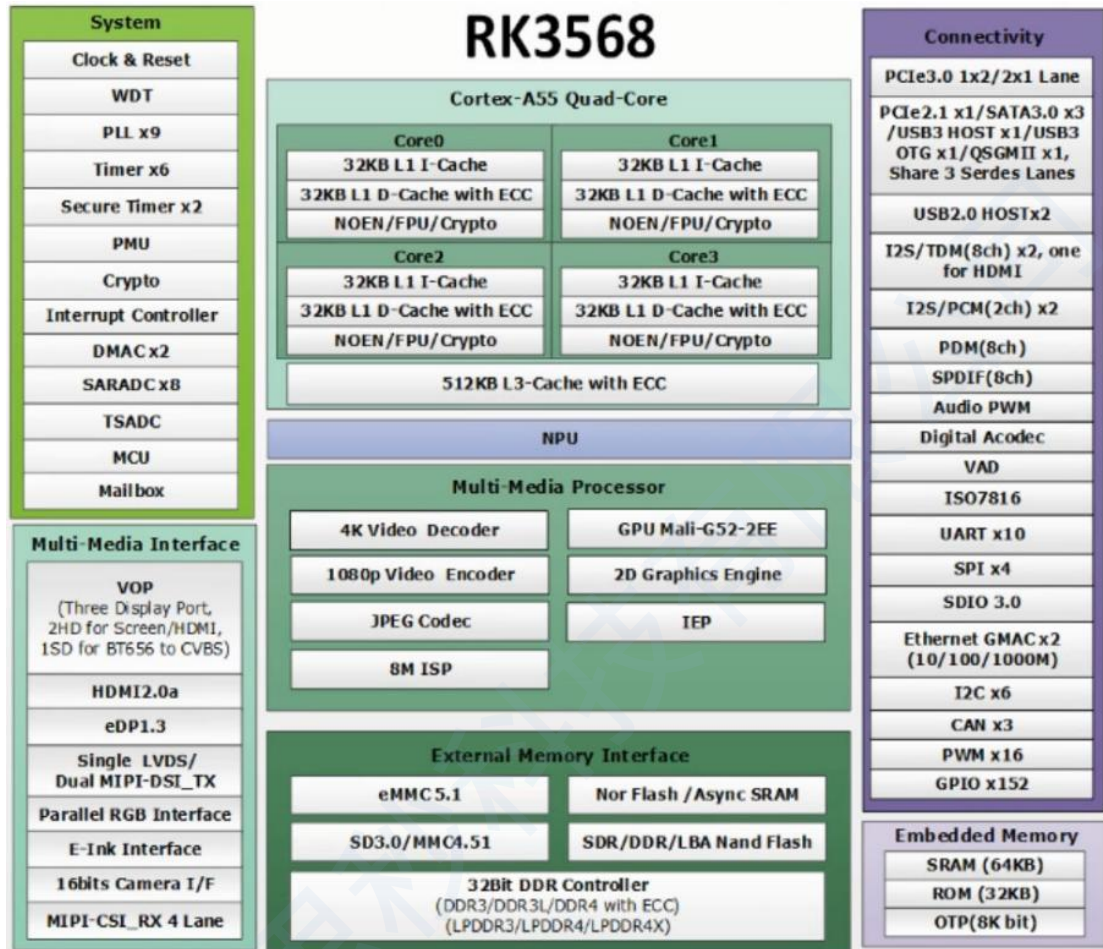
RK3568

System
Clock & Reset
WDT
PLL x9
Timer x6
Secure Timer x2
PMU
Crypto
Interrupt Controller
DMAC x2
SARADC x8
TSADC
MCU
Mailbox

Multi-Media Interface
VOP
(Three Display Port, 2HD for Screen/HDMI, 1SD for BT656 to CVBS)
HDMI2.0a
eDP1.3
Single LVDS/ Dual MIPI-DSI_TX
Parallel RGB Interface
E-Ink Interface
16bits Camera I/F
MIPI-CSI_RX 4 Lane

Cortex-A55 Quad-Core
Core0
32KB L1 I-Cache
32KB L1 D-Cache with ECC
NOEN/FPU/Crypto
Core1
32KB L1 I-Cache
32KB L1 D-Cache with ECC
NOEN/FPU/Crypto
Core2
32KB L1 I-Cache
32KB L1 D-Cache with ECC
NOEN/FPU/Crypto
Core3
32KB L1 I-Cache
32KB L1 D-Cache with ECC
NOEN/FPU/Crypto
512KB L3-Cache with ECC

NPU

Multi-Media Processor
4K Video Decoder
GPU Mali-G52-2EE
1080p Video Encoder
2D Graphics Engine
JPEG Codec
IEP
8M ISP

External Memory Interface
eMMC 5.1
Nor Flash / Async SRAM
SD3.0/MMC4.51
SDR/DDR/LBA Nand Flash
32Bit DDR Controller
(DDR3/DDR3L/DDR4 with ECC)
(LPDDR3/LPDDR4/LPDDR4X)

Connectivity
PCIe3.0 1x2/2x1 Lane
PCIe2.1 x1/SATA3.0 x3 /USB3 HOST x1/USB3 OTG x1/QSGMII x1, Share 3 Serdes Lanes
USB2.0 HOSTx2
I2S/TDM(8ch) x2, one for HDMI
I2S/PCM(2ch) x2
PDM(8ch)
SPDIF(8ch)
Audio PWM
Digital Acodec
VAD
ISO7816
UART x10
SPI x4
SDIO 3.0
Ethernet GMAC x2 (10/100/1000M)
I2C x6
CAN x3
PWM x16
GPIO x152

Embedded Memory
SRAM (64KB)
ROM (32KB)
OTP(8K bit)